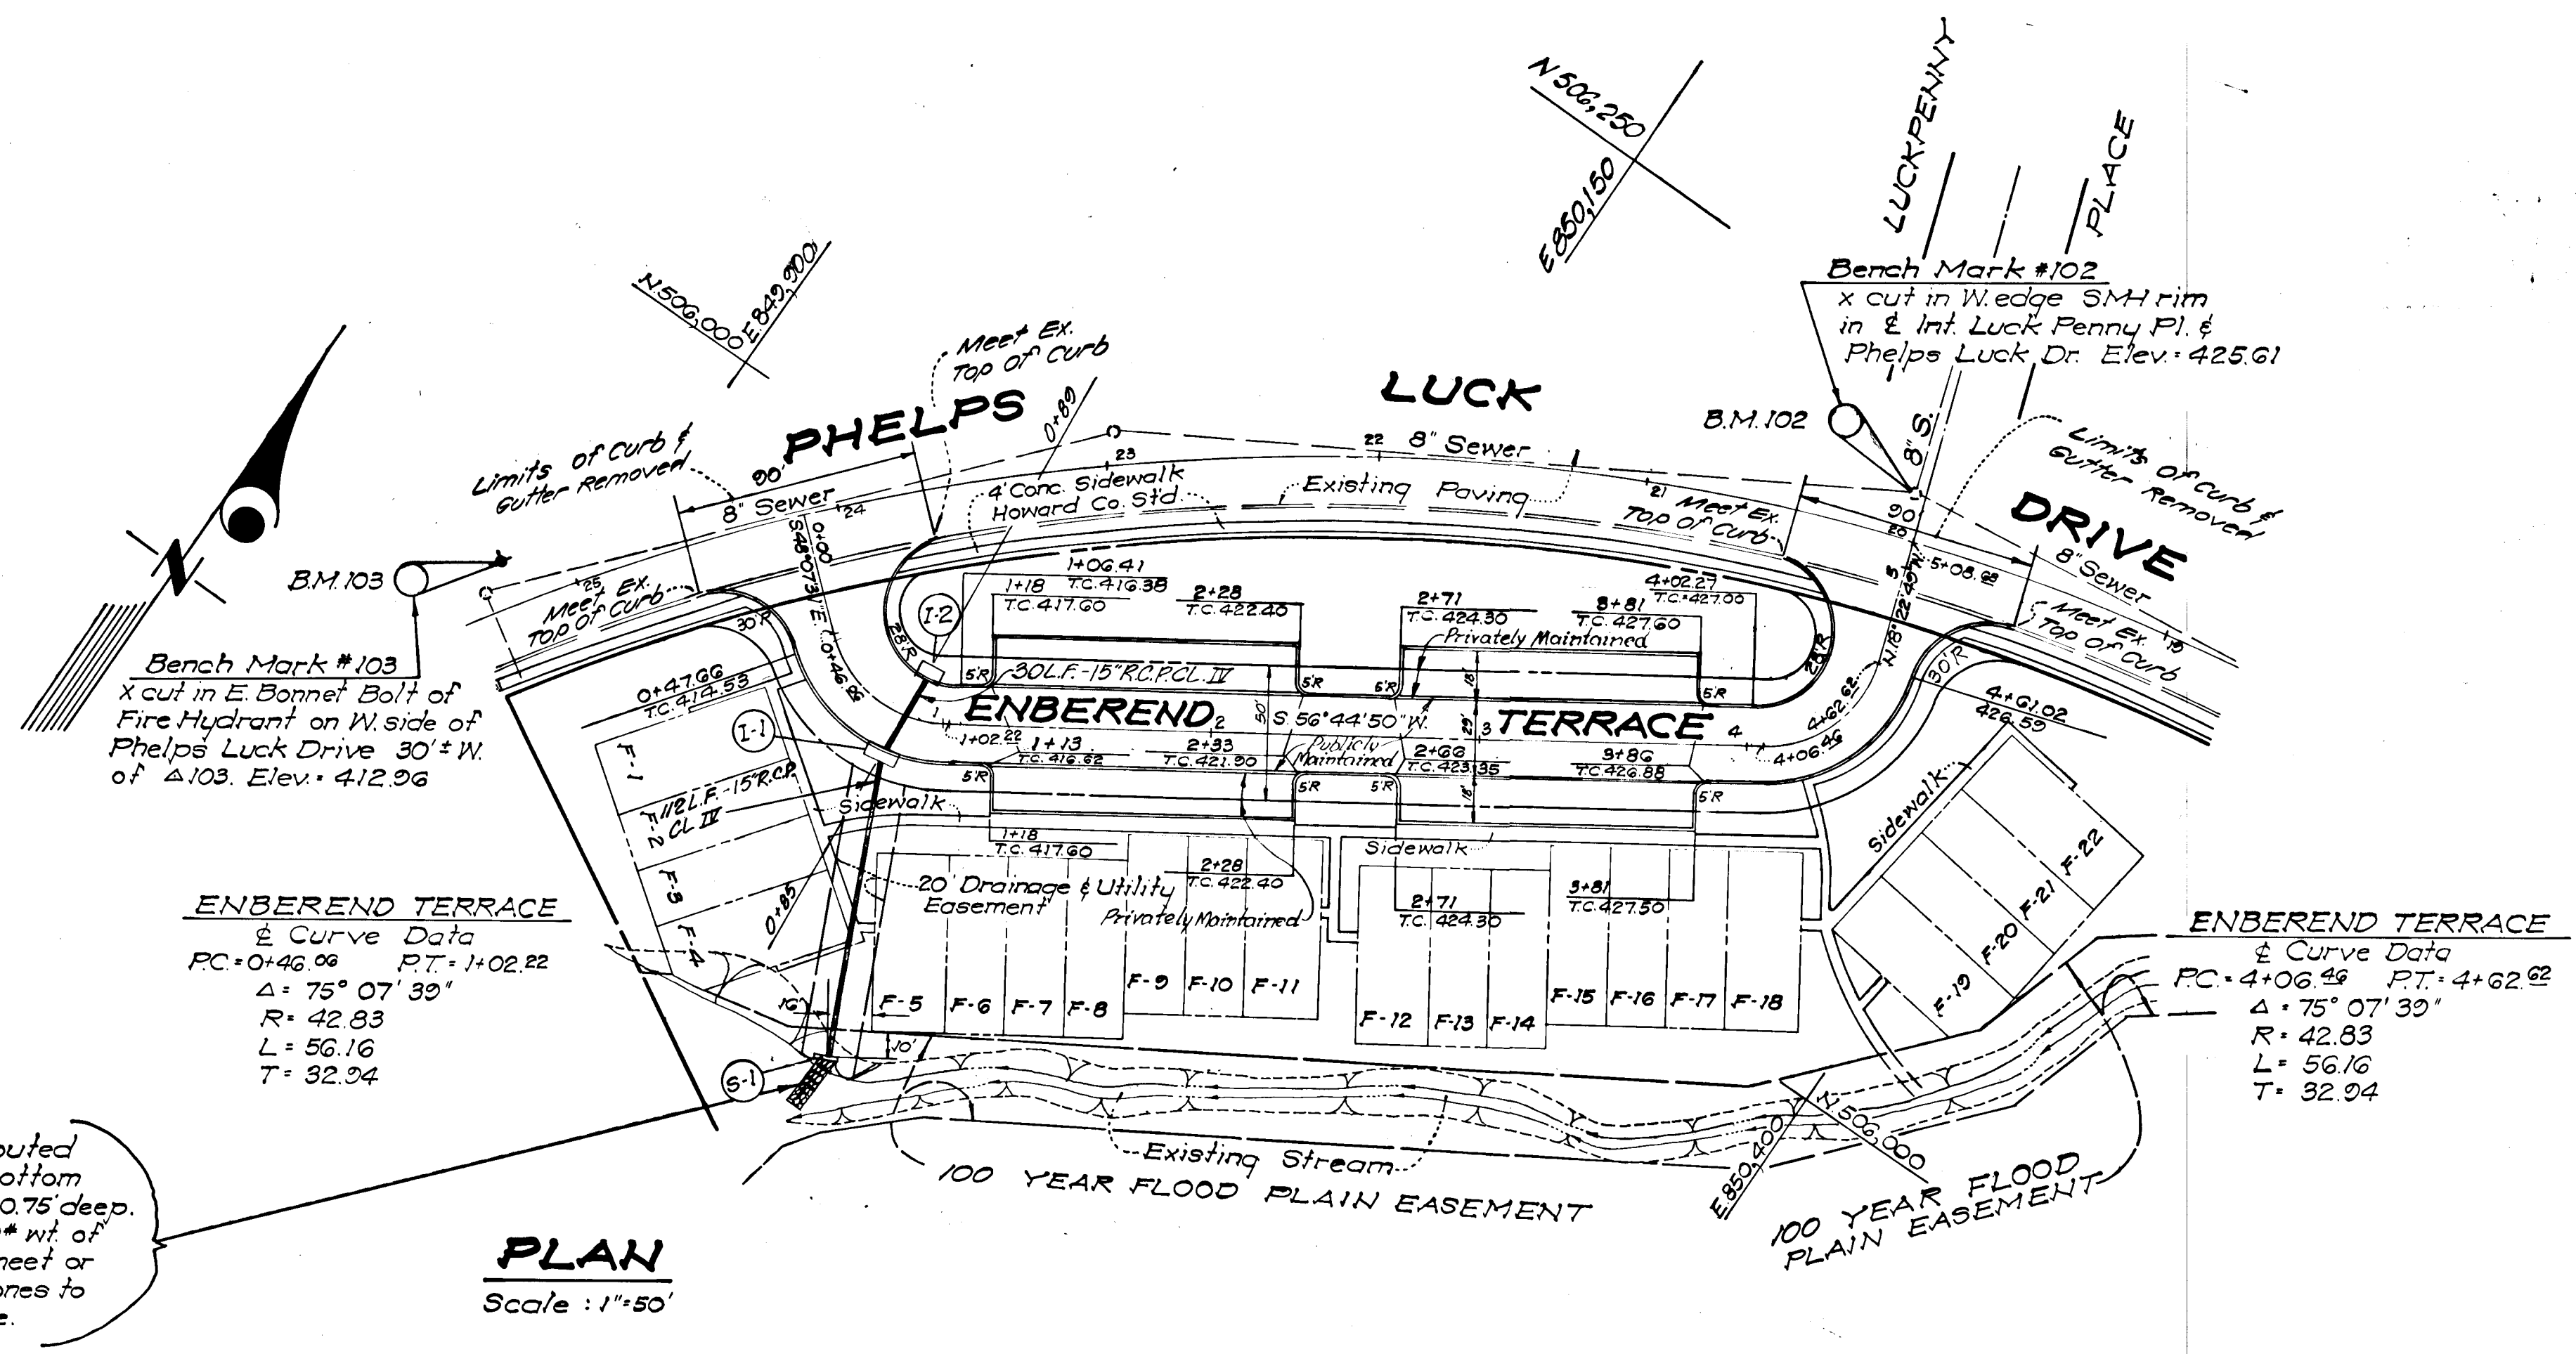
N 506,250
E 850,150
LUCKPENNY
PLACE
N 506,000 E 849,900
Bench Mark #102
x cut in W. edge SMH rim in ℄ Int. Luck Penny Pl. & Phelps Luck Dr. Elev. = 425.61
Meet Ex. Top of Curb
PHELPS
LUCK
B.M. 102
0+89
23
22 8" Sewer
8" S.
Limits of Curb & Gutter Removed
90
8" Sewer
24
4' Conc. Sidewalk Howard Co. Std.
Existing Paving
21 Meet Ex. Top of Curb
90
DRIVE
Limits of Curb & Gutter Removed
8" Sewer
S 48°07'51" E
0+00
5+08.95
N 18°22'40" W
B.M. 103
25 Meet Ex. Top of Curb
1+06.41
1+18 T.C. 416.38
T.C. 417.60
2+28 T.C. 422.40
2+71 T.C. 424.30
4+02.27 T.C. 427.00
3+81 T.C. 427.60
Privately Maintained
Meet Ex. Top of Curb
I-2
28'R
30'R
0+46.06
5'R
30 L.F. -15" R.C.P. CL. IV
5'R
5'R
5'R
28'R
30'R
Bench Mark #103
x cut in E. Bonnet Bolt of Fire Hydrant on W. side of Phelps Luck Drive 30'± W. of △103. Elev. = 412.96
0+47.66 T.C. 414.53
ENBEREND
TERRACE
S. 56°44'50" W.
50'
29
3
4
4+62.62
4+61.02 426.59
I-1
1+02.22
1+13 T.C. 416.62
2+33 T.C. 421.30
Publicly Maintained
2+66 T.C. 423.35
3+86 T.C. 426.88
4+06.46
5'R
5'R
5'R
5'R
F-1
112 L.F. -15" R.C.P. CL IV
F-2
Sidewalk
1+18 T.C. 417.60
Sidewalk
Sidewalk
F-3
F-4
0+85
20' Drainage & Utility Easement
2+28 T.C. 422.40
Privately Maintained
2+71 T.C. 424.30
3+81 T.C. 427.50
F-22
F-21
F-20
F-19
ENBEREND TERRACE
℄ Curve Data
P.C. = 0+46.06 P.T. = 1+02.22
△ = 75° 07' 39"
R = 42.83
L = 56.16
T = 32.94
F-5 F-6 F-7 F-8 F-9 F-10 F-11 F-12 F-13 F-14 F-15 F-16 F-17 F-18
10'
10'
ENBEREND TERRACE
℄ Curve Data
P.C. = 4+06.46 P.T. = 4+62.62
△ = 75° 07' 39"
R = 42.83
L = 56.16
T = 32.94
S-1
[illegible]uted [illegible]ottom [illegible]0.75' deep. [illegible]# wt. of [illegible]eet or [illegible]nes to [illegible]e.
Existing Stream
100 YEAR FLOOD PLAIN EASEMENT
E 850,400
N 506,000
100 YEAR FLOOD PLAIN EASEMENT
PLAN
Scale : 1" = 50'